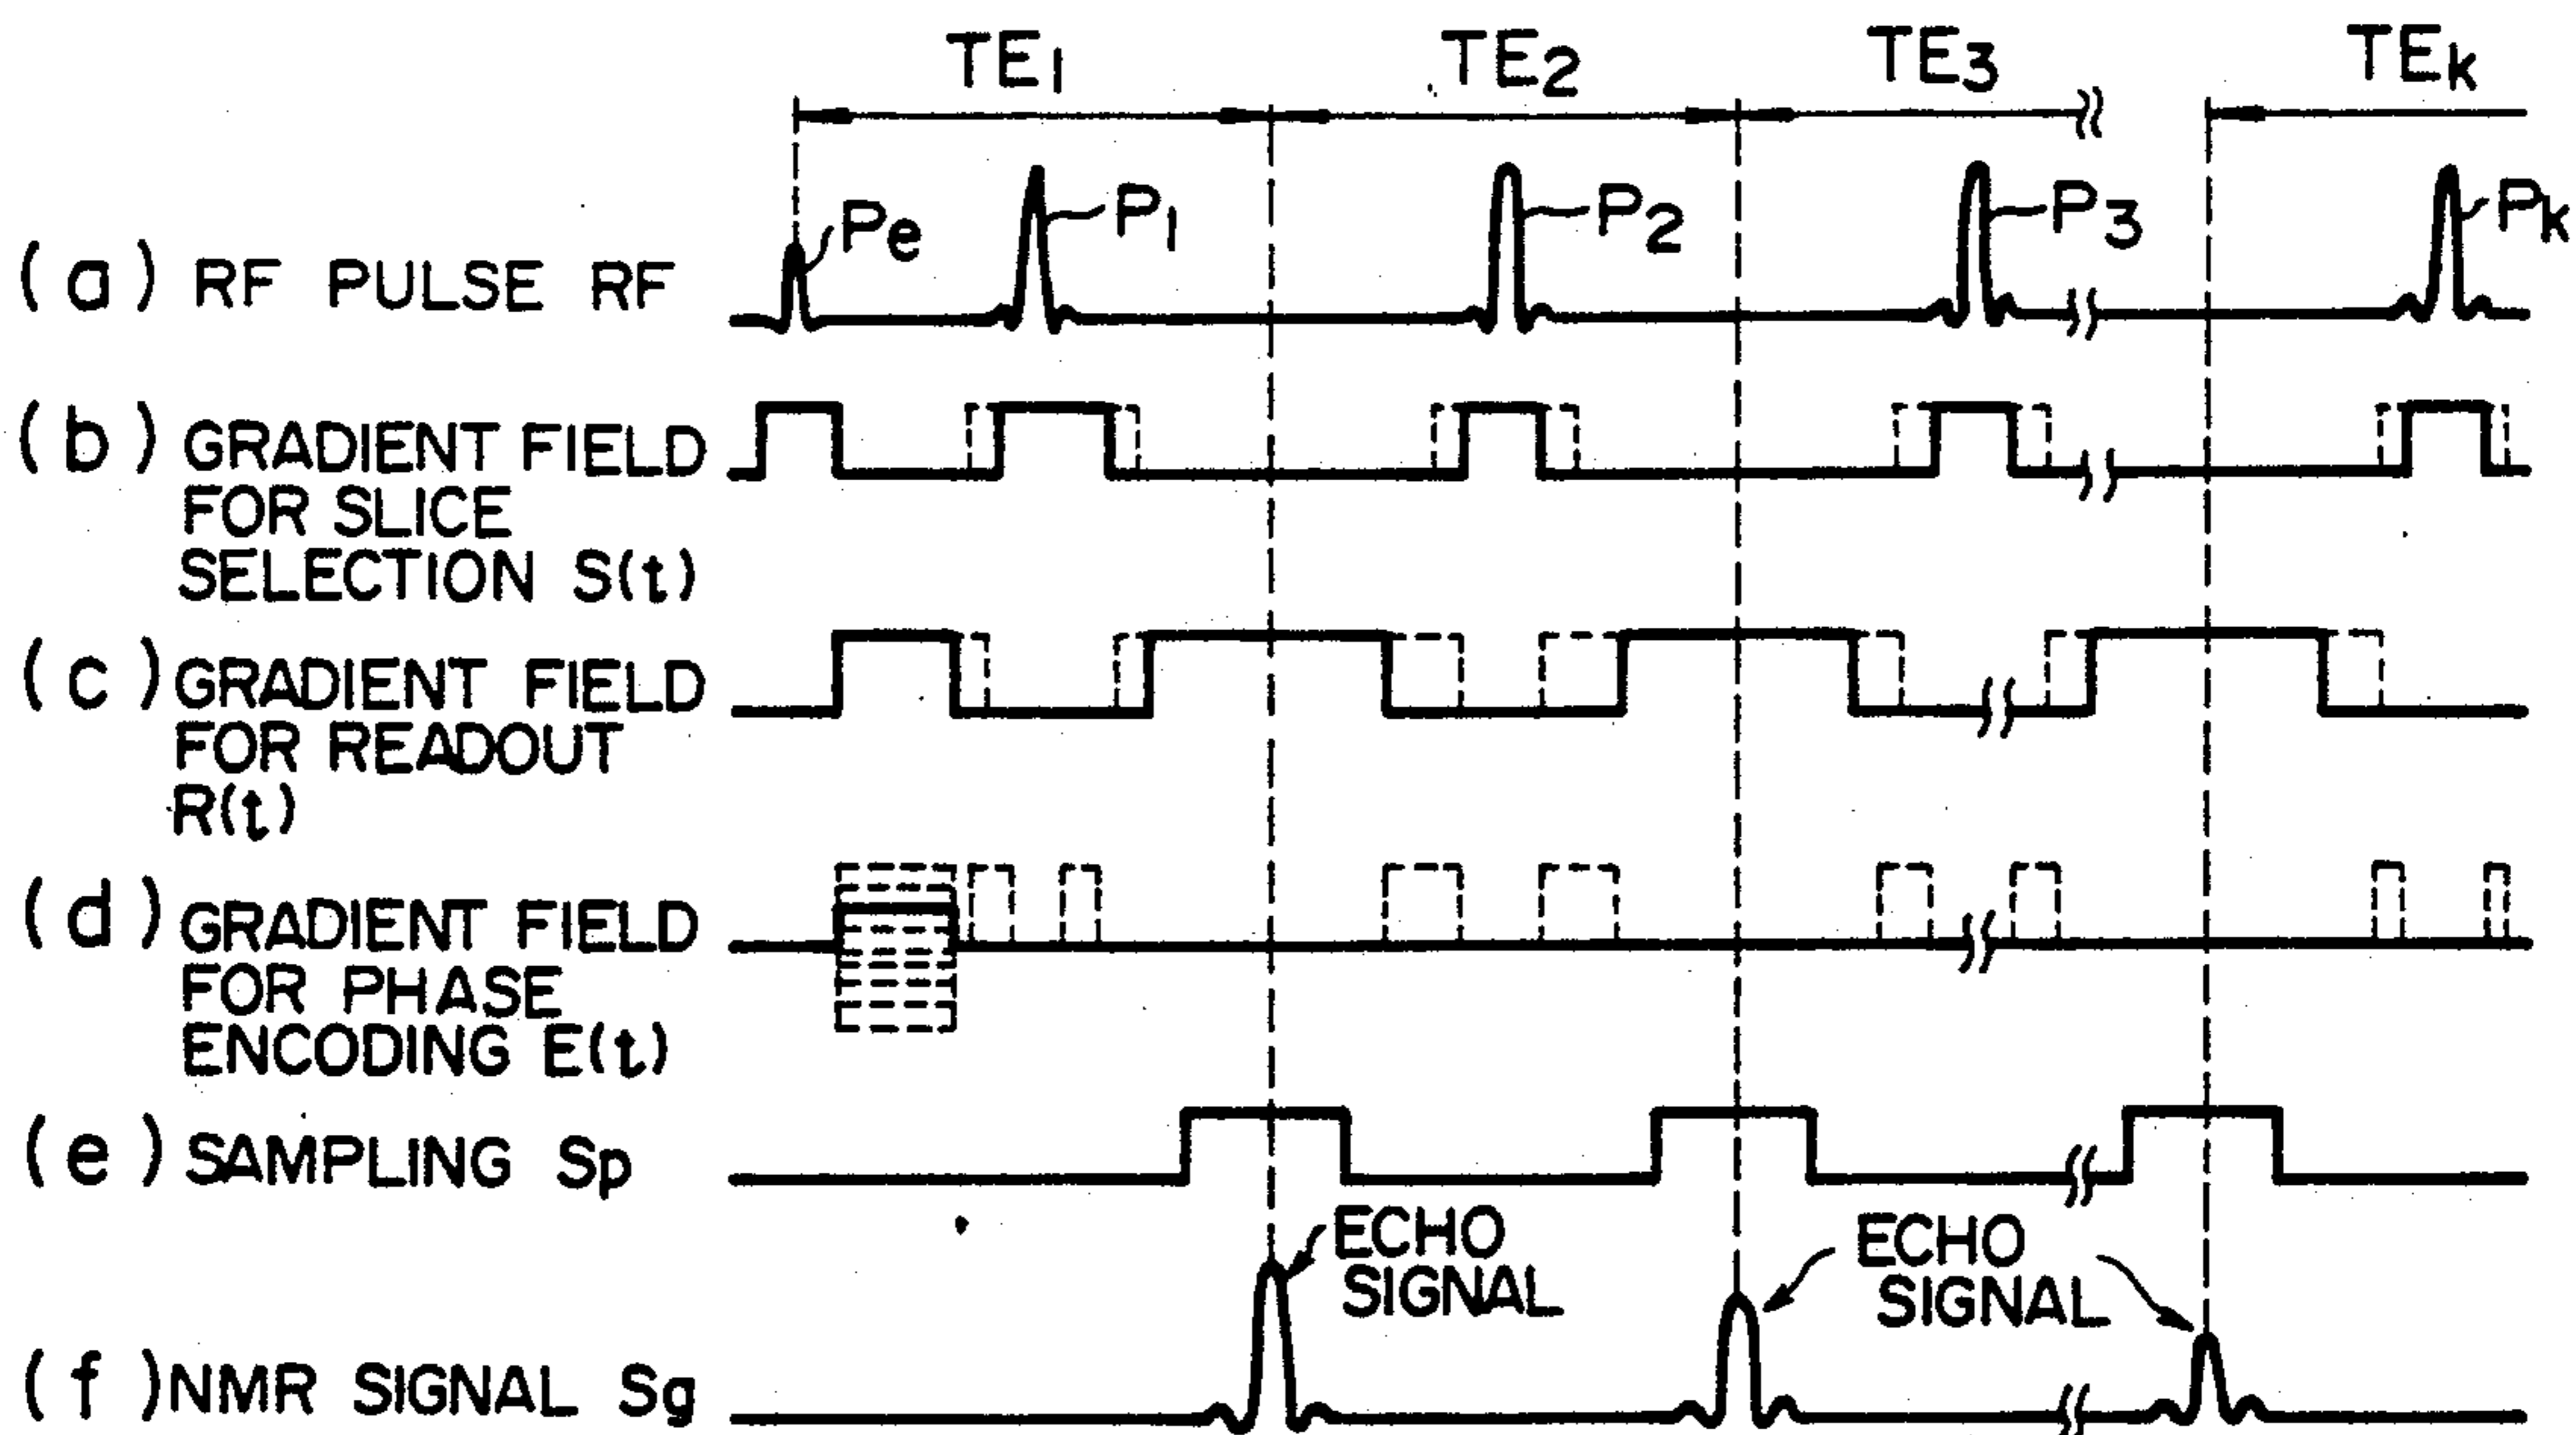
$TE_1$ $TE_2$ $TE_3$ $TE_k$

(a) RF PULSE RF
Pe $P_1$ $P_2$ $P_3$ $P_k$

(b) GRADIENT FIELD FOR SLICE SELECTION S(t)

(c) GRADIENT FIELD FOR READOUT R(t)

(d) GRADIENT FIELD FOR PHASE ENCODING E(t)

(e) SAMPLING Sp

(f) NMR SIGNAL Sg
ECHO SIGNAL
ECHO SIGNAL